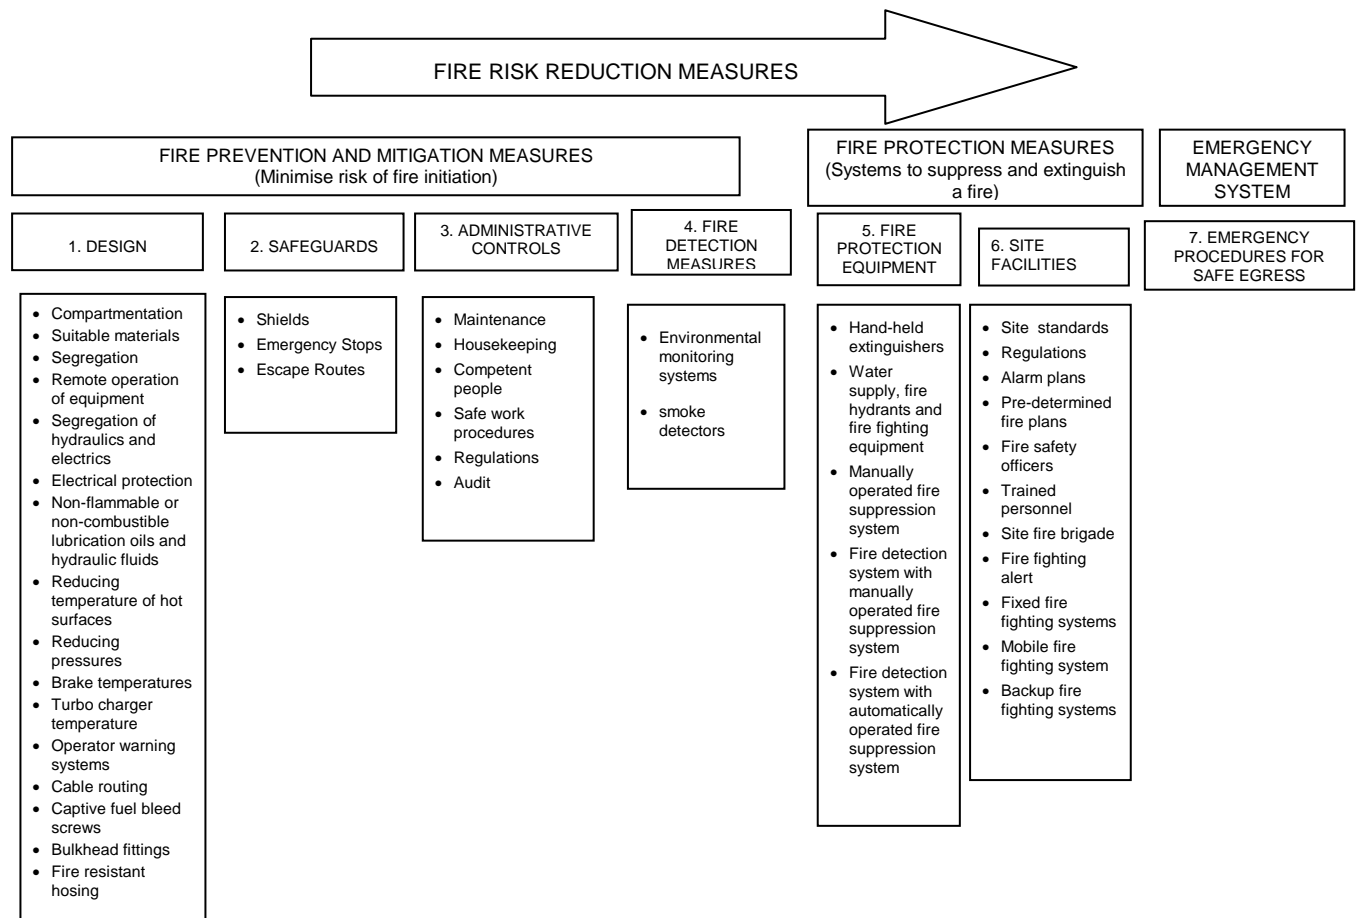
FIRE RISK REDUCTION MEASURES

FIRE PREVENTION AND MITIGATION MEASURES
(Minimise risk of fire initiation)

FIRE PROTECTION MEASURES
(Systems to suppress and extinguish a fire)

EMERGENCY MANAGEMENT SYSTEM

1. DESIGN

- Compartmentation
- Suitable materials
- Segregation
- Remote operation of equipment
- Segregation of hydraulics and electrics
- Electrical protection
- Non-flammable or non-combustible lubrication oils and hydraulic fluids
- Reducing temperature of hot surfaces
- Reducing pressures
- Brake temperatures
- Turbo charger temperature
- Operator warning systems
- Cable routing
- Captive fuel bleed screws
- Bulkhead fittings
- Fire resistant hosing

2. SAFEGUARDS

- Shields
- Emergency Stops
- Escape Routes

3. ADMINISTRATIVE CONTROLS

- Maintenance
- Housekeeping
- Competent people
- Safe work procedures
- Regulations
- Audit

4. FIRE DETECTION MEASURES

- Environmental monitoring systems
- smoke detectors

5. FIRE PROTECTION EQUIPMENT

- Hand-held extinguishers
- Water supply, fire hydrants and fire fighting equipment
- Manually operated fire suppression system
- Fire detection system with manually operated fire suppression system
- Fire detection system with automatically operated fire suppression system

6. SITE FACILITIES

- Site standards
- Regulations
- Alarm plans
- Pre-determined fire plans
- Fire safety officers
- Trained personnel
- Site fire brigade
- Fire fighting alert
- Fixed fire fighting systems
- Mobile fire fighting system
- Backup fire fighting systems

7. EMERGENCY PROCEDURES FOR SAFE EGRESS